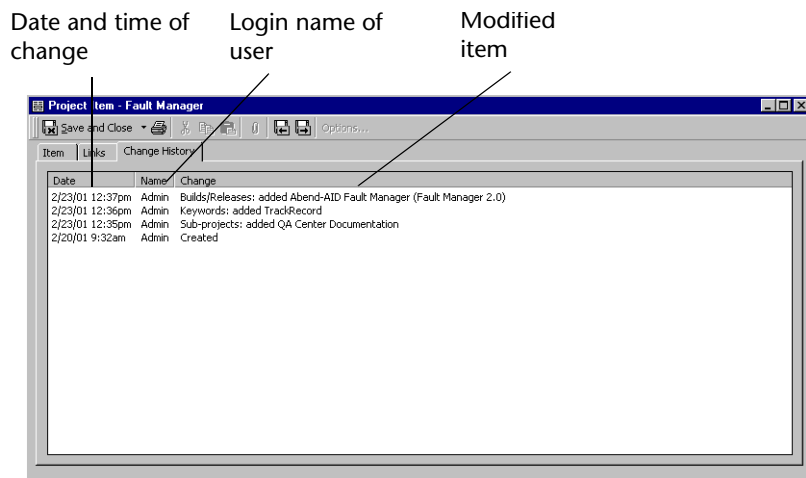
Date and time of change

Login name of user

Modified item

Project Item - Fault Manager

Save and Close

Options...

Item | Links | Change History

| Date | Name | Change |
|---|---|---|
| 2/23/01 12:37pm | Admin | Builds/Releases: added Abend-AID Fault Manager (Fault Manager 2.0) |
| 2/23/01 12:36pm | Admin | Keywords: added TrackRecord |
| 2/23/01 12:35pm | Admin | Sub-projects: added QA Center Documentation |
| 2/20/01 9:32am | Admin | Created |